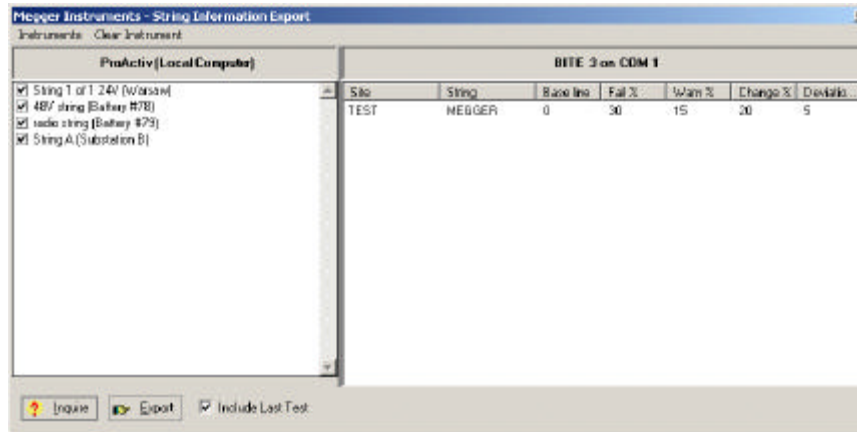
Megger Instruments - String Information Export

Instruments Clear Instrument

ProActiv (Local Computer)

String 1 of 1 24V (Warsaw)
48V string (Battery #78)
radio string (Battery #79)
String A (Substation B)

BITE 3 on COM 1

| Site | String | Base line | Fail % | Warn % | Change % | Deviatio... |
|---|---|---|---|---|---|---|
| TEST | MEGGER | 0 | 30 | 15 | 20 | 5 |

Inquire Export Include Last Test